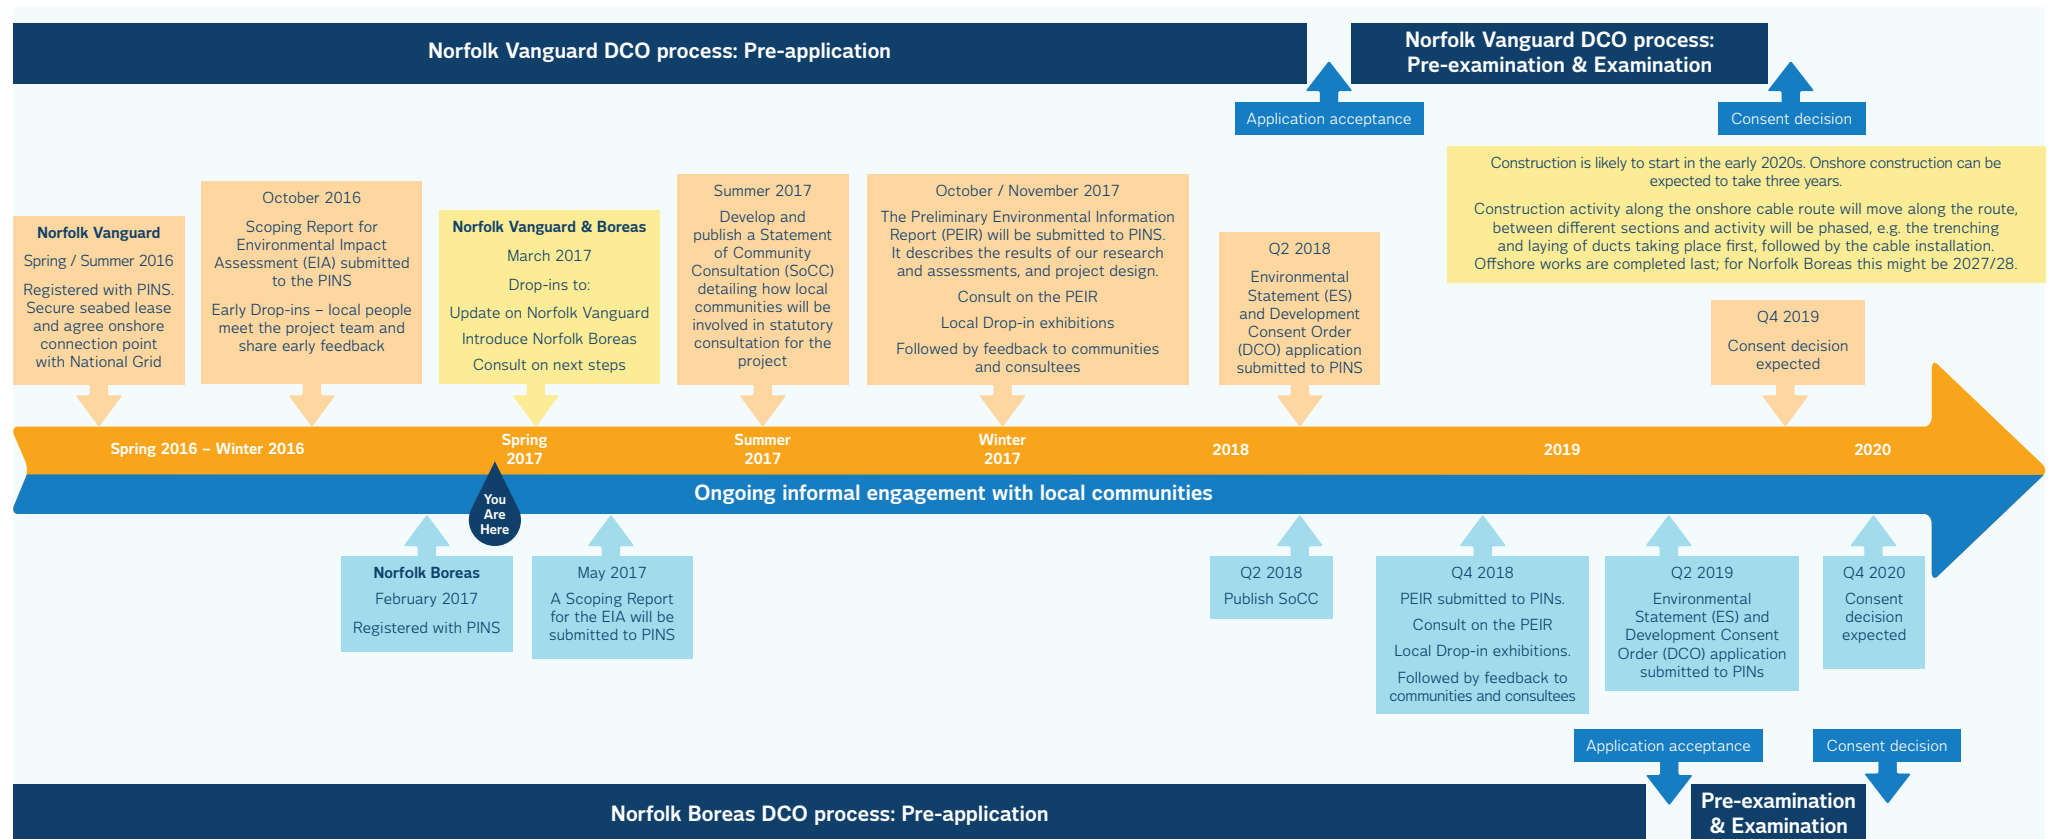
Norfolk Vanguard DCO process: Pre-application

Norfolk Vanguard DCO process: Pre-examination & Examination

Application acceptance

Consent decision

Construction is likely to start in the early 2020s. Onshore construction can be expected to take three years.

Construction activity along the onshore cable route will move along the route, between different sections and activity will be phased, e.g. the trenching and laying of ducts taking place first, followed by the cable installation. Offshore works are completed last; for Norfolk Boreas this might be 2027/28.

Norfolk Vanguard
Spring / Summer 2016
Registered with PINS. Secure seabed lease and agree onshore connection point with National Grid

October 2016
Scoping Report for Environmental Impact Assessment (EIA) submitted to the PINS
Early Drop-ins – local people meet the project team and share early feedback

Norfolk Vanguard & Boreas
March 2017
Drop-ins to:
Update on Norfolk Vanguard
Introduce Norfolk Boreas
Consult on next steps

Summer 2017
Develop and publish a Statement of Community Consultation (SoCC) detailing how local communities will be involved in statutory consultation for the project

October / November 2017
The Preliminary Environmental Information Report (PEIR) will be submitted to PINS. It describes the results of our research and assessments, and project design.
Consult on the PEIR
Local Drop-in exhibitions
Followed by feedback to communities and consultees

Q2 2018
Environmental Statement (ES) and Development Consent Order (DCO) application submitted to PINS

Q4 2019
Consent decision expected

Spring 2016 – Winter 2016
Spring 2017
Summer 2017
Winter 2017
2018
2019
2020

You Are Here

Ongoing informal engagement with local communities

Norfolk Boreas
February 2017
Registered with PINS

May 2017
A Scoping Report for the EIA will be submitted to PINS

Q2 2018
Publish SoCC

Q4 2018
PEIR submitted to PINs.
Consult on the PEIR
Local Drop-in exhibitions.
Followed by feedback to communities and consultees

Q2 2019
Environmental Statement (ES) and Development Consent Order (DCO) application submitted to PINs

Q4 2020
Consent decision expected

Application acceptance

Consent decision

Norfolk Boreas DCO process: Pre-application

Pre-examination & Examination